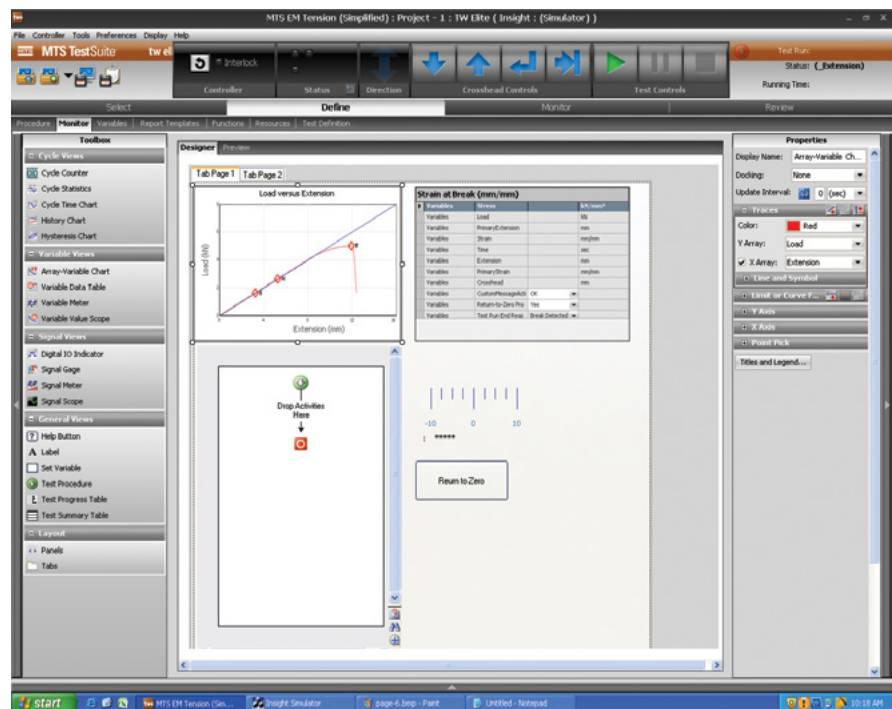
MTS EM Tension (Simplified) : Project - 1 : TW Elite ( Insight : (Simulator) )

File Controller Tools Preferences Display Help

MTS TestSuite tw el

Interlock

Controller Status Direction Crosshead Controls Test Controls

Test Run:
Status: (_Extension)
Running Time:

Select Define Monitor Review

Procedure Monitor Variables Report Templates Functions Resources Test Definition

Toolbox

Cycle Views
Cycle Counter
Cycle Statistics
Cycle Time Chart
History Chart
Hysteresis Chart

Variable Views
Array-Variable Chart
Variable Data Table
Variable Meter
Variable Value Scope

Signal Views
Digital IO Indicator
Signal Gage
Signal Meter
Signal Scope

General Views
Help Button
Label
Set Variable
Test Procedure
Test Progress Table
Test Summary Table

Layout
Panels
Tabs

Designer Preview

Tab Page 1 Tab Page 2

Load versus Extension

Load (kN)

Extension (mm)

Strain at Break (mm/mm)

| Variables | Stress | kN/mm² |
|---|---|---|
| Variables | Load | kN |
| Variables | PrimaryExtension | mm |
| Variables | Strain | mm/mm |
| Variables | Time | sec |
| Variables | Extension | mm |
| Variables | PrimaryStrain | mm/mm |
| Variables | Crosshead | mm |
| Variables | CustomMessageAct | OK |
| Variables | Return-to-Zero Pro | Yes |
| Variables | Test Run End Reas | Break Detected |

Drop Activities Here

-10 0 10

*****

Return to Zero

Properties

Display Name: Array-Variable Ch...
Docking: None
Update Interval: 0 (sec)

Traces
Color: Red
Y Array: Load
X Array: Extension
Line and Symbol
Limit or Curve F...
Y Axis
X Axis
Point Pick
Titles and Legend...

start MTS EM Tension (Sim... Insight Simulator page-6.bmp - Paint Untitled - Notepad 10:18 AM